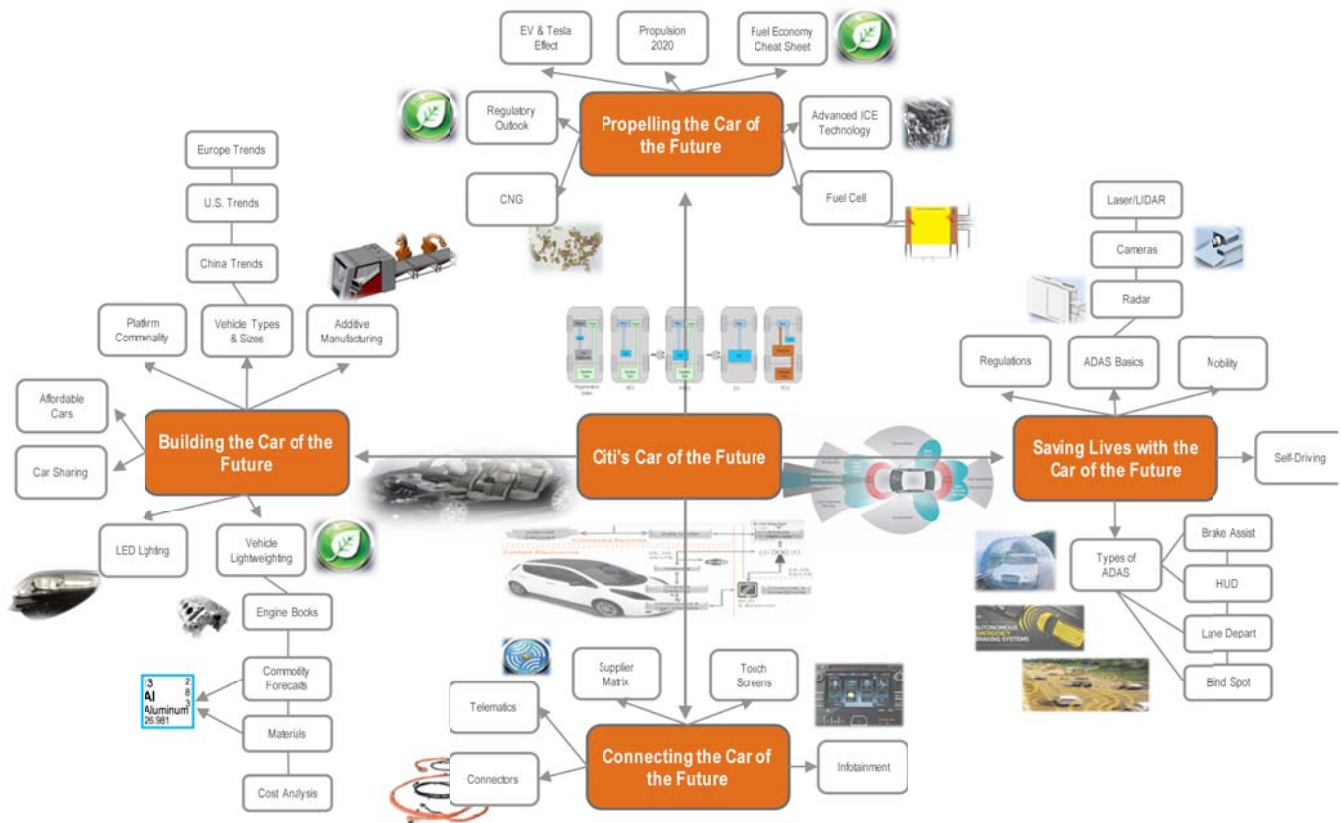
EV & Tesla Effect

Propulsion 2020

Fuel Economy Cheat Sheet

Regulatory Outlook

Propelling the Car of the Future

Advanced ICE Technology

CNG

Fuel Cell

Europe Trends

U.S. Trends

China Trends

Platform Commonality

Vehicle Types & Sizes

Additive Manufacturing

Laser/LIDAR

Cameras

Radar

Regulations

ADAS Basics

Nobility

Affordable Cars

Car Sharing

Building the Car of the Future

Citi's Car of the Future

Saving Lives with the Car of the Future

Self-Driving

LED Lghting

Vehicle Lightweighting

Brake Assist

Types of ADAS

HUD

Engine Books

Lane Depart

Commodity Forecasts

$^{13}$ Al 2 8 3 Aluminum 26.981

Materials

Bind Spot

Supplier Matrix

Toich Screens

Telematics

Connecting the Car of the Future

Connectors

Infotainment

Cost Analysis

AUTONOMOUS EMERGENCY BRAKING SYSTEMS